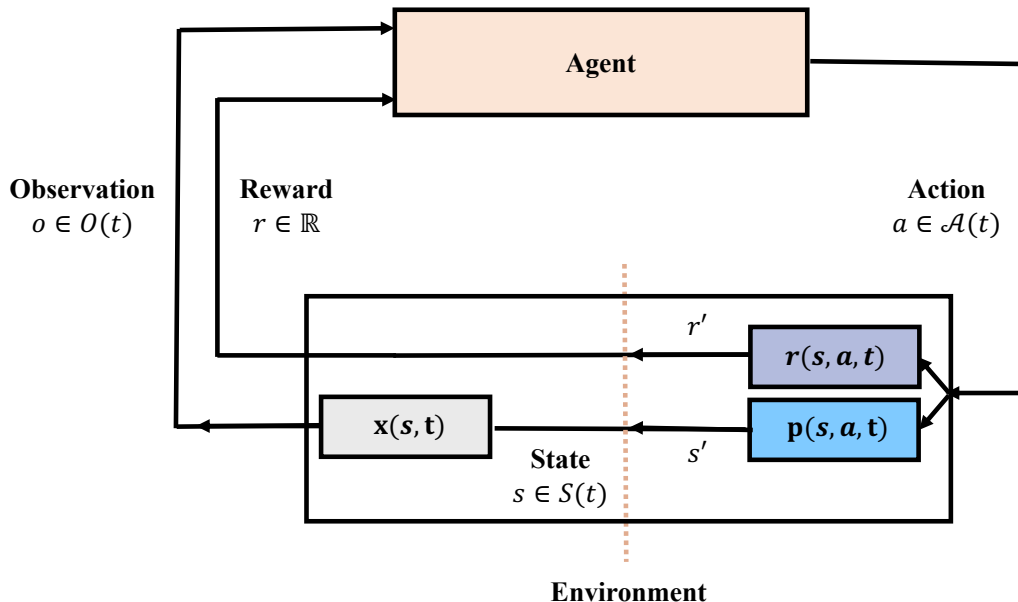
Agent

Observation
$o \in O(t)$

Reward
$r \in \mathbb{R}$

Action
$a \in \mathcal{A}(t)$

$r'$

$\boldsymbol{r}(\boldsymbol{s}, \boldsymbol{a}, \mathbf{t})$

$\mathbf{x}(\boldsymbol{s}, \mathbf{t})$

$\mathbf{p}(\boldsymbol{s}, \boldsymbol{a}, \mathbf{t})$

State
$s \in S(t)$

$s'$

Environment